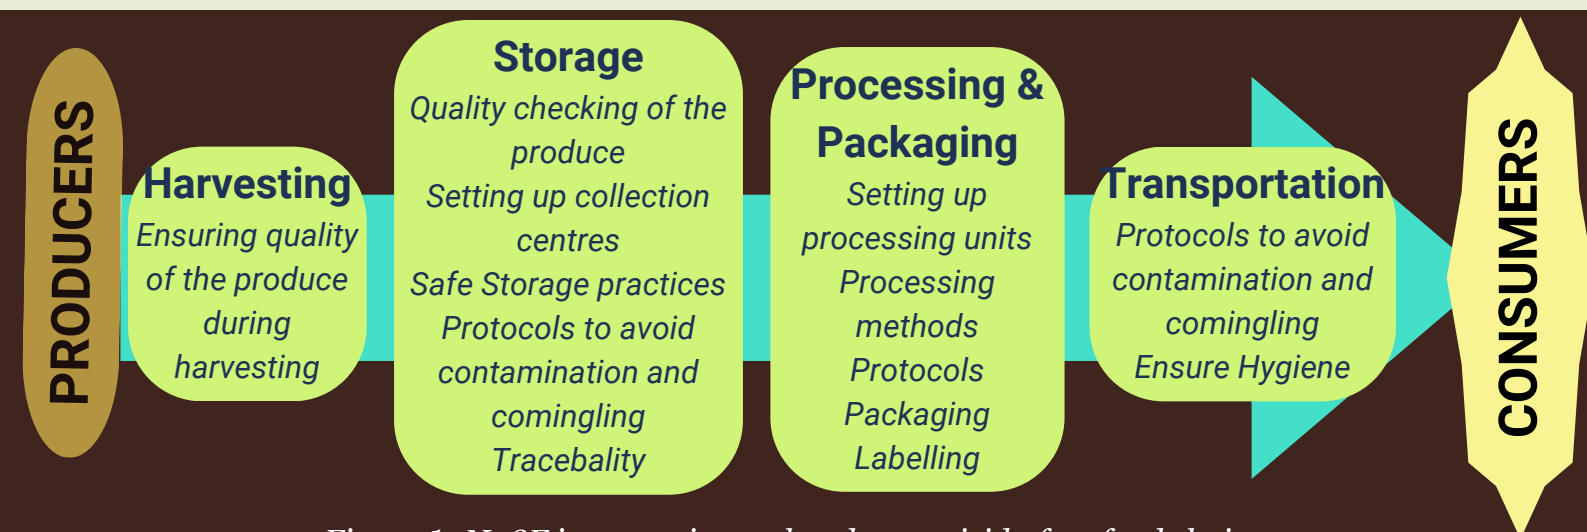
PRODUCERS

Harvesting
Ensuring quality of the produce during harvesting

Storage
Quality checking of the produce
Setting up collection centres
Safe Storage practices
Protocols to avoid contamination and comingling
Tracebality

Processing & Packaging
Setting up processing units
Processing methods
Protocols
Packaging
Labelling

Transportation
Protocols to avoid contamination and comingling
Ensure Hygiene

CONSUMERS

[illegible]